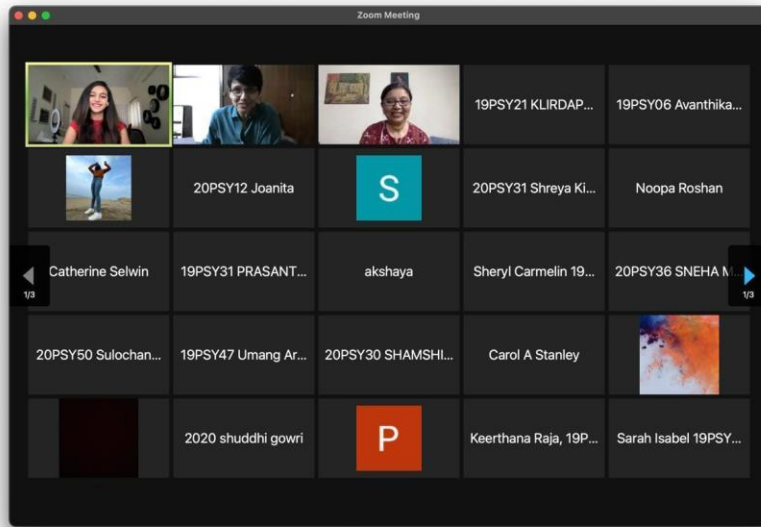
Zoom Meeting

19PSY21 KLIRDAP...

19PSY06 Avanthika...

20PSY12 Joanita

S

20PSY31 Shreya Ki...

Noopa Roshan

1/3

Catherine Selwin

19PSY31 PRASANT...

akshaya

Sheryl Carmelin 19...

20PSY36 SNEHA M...

1/3

20PSY50 Sulochan...

19PSY47 Umang Ar...

20PSY30 SHAMSHI...

Carol A Stanley

2020 shuddhi gowri

P

Keerthana Raja, 19P...

Sarah Isabel 19PSY...